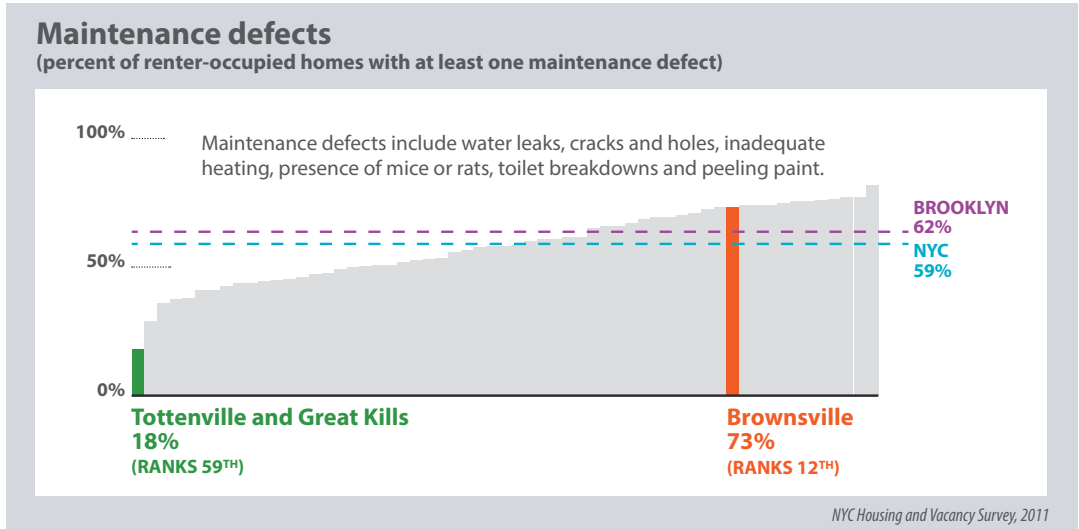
Maintenance defects
(percent of renter-occupied homes with at least one maintenance defect)

100%
50%
0%

Maintenance defects include water leaks, cracks and holes, inadequate heating, presence of mice or rats, toilet breakdowns and peeling paint.

BROOKLYN
62%
NYC
59%

Tottenville and Great Kills
18%
(RANKS 59$^{TH}$)

Brownsville
73%
(RANKS 12$^{TH}$)

NYC Housing and Vacancy Survey, 2011